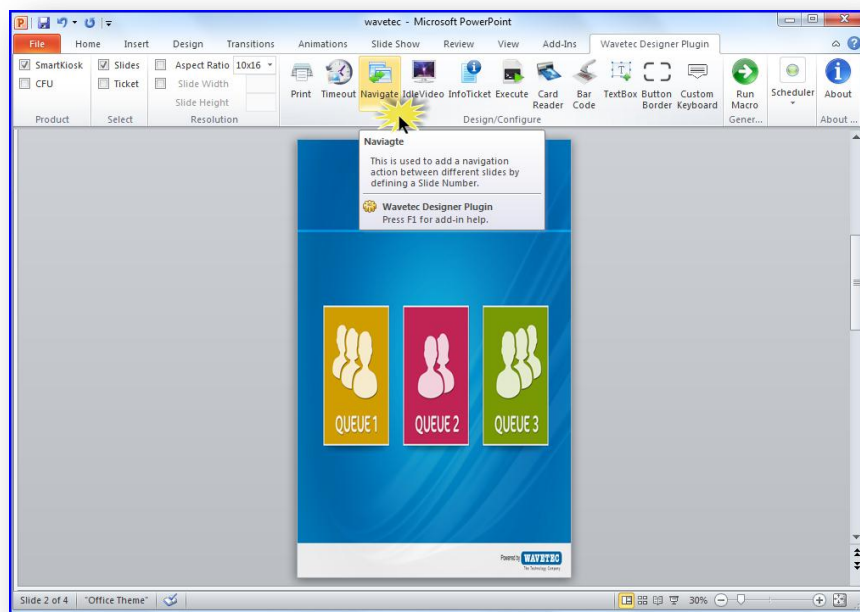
wavetec - Microsoft PowerPoint

File Home Insert Design Transitions Animations Slide Show Review View Add-Ins Wavetec Designer Plugin

SmartKiosk
CFU
Product

Slides
Ticket
Select

Aspect Ratio 10x16
Slide Width
Slide Height
Resolution

Print Timeout Navigate IdleVideo InfoTicket Execute Card Reader Bar Code TextBox Button Border Custom Keyboard
Design/Configure

Run Macro
Gener...

Scheduler

About
About ...

Naviagte

This is used to add a navigation action between different slides by defining a Slide Number.

Wavetec Designer Plugin
Press F1 for add-in help.

QUEUE 1
QUEUE 2
QUEUE 3

Powered by WAVETEC
The Technology Company

Slide 2 of 4 "Office Theme" 30%